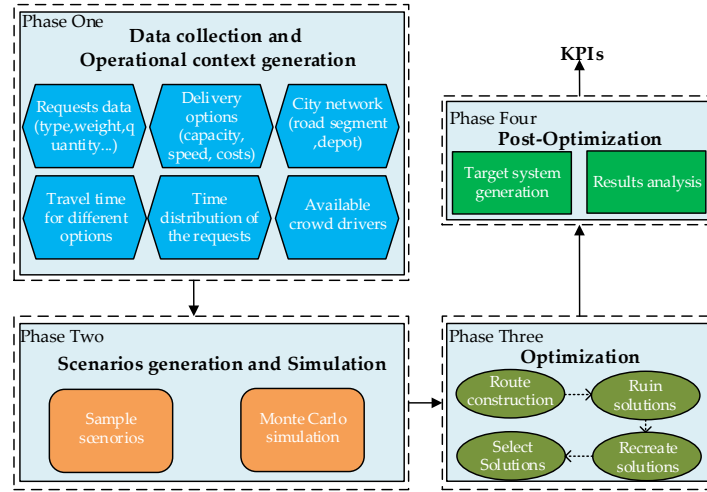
Phase One
Data collection and Operational context generation

Requests data (type,weight,quantity...)

Delivery options (capacity, speed, costs)

City network (road segment ,depot)

Travel time for different options

Time distribution of the requests

Available crowd drivers

KPIs

Phase Four
Post-Optimization

Target system generation

Results analysis

Phase Two
Scenarios generation and Simulation

Sample scenorios

Monte Carlo simulation

Phase Three
Optimization

Route construction

Ruin solutions

Select Solutions

Recreate solutions